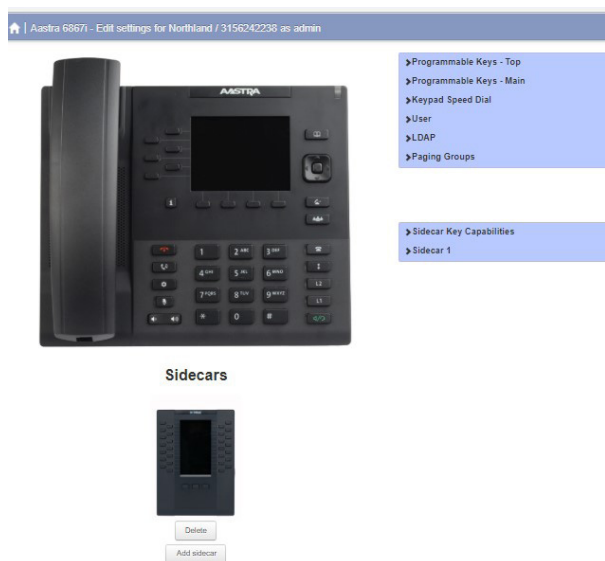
| Aastra 6867i - Edit settings for Northland / 3156242238 as admin

AASTRA

1
2 ABC
3 DEF
4 GHI
5 JKL
6 MNO
7 PQRS
8 TUV
9 WXYZ
*
0
#
L1
L2

Sidecars

Delete

Add sidecar

Programmable Keys - Top
Programmable Keys - Main
Keypad Speed Dial
User
LDAP
Paging Groups

Sidecar Key Capabilities
Sidecar 1